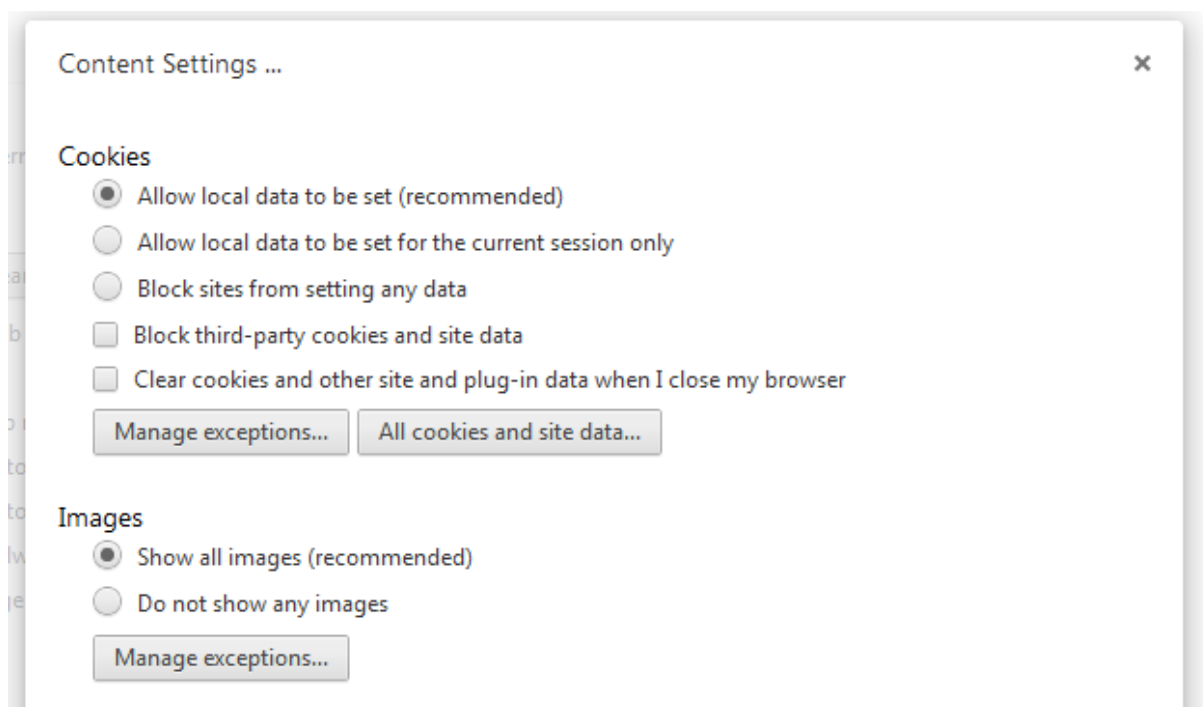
Content Settings ...

×

Cookies

Allow local data to be set (recommended)

Allow local data to be set for the current session only

Block sites from setting any data

Block third-party cookies and site data

Clear cookies and other site and plug-in data when I close my browser

Manage exceptions...

All cookies and site data...

Images

Show all images (recommended)

Do not show any images

Manage exceptions...